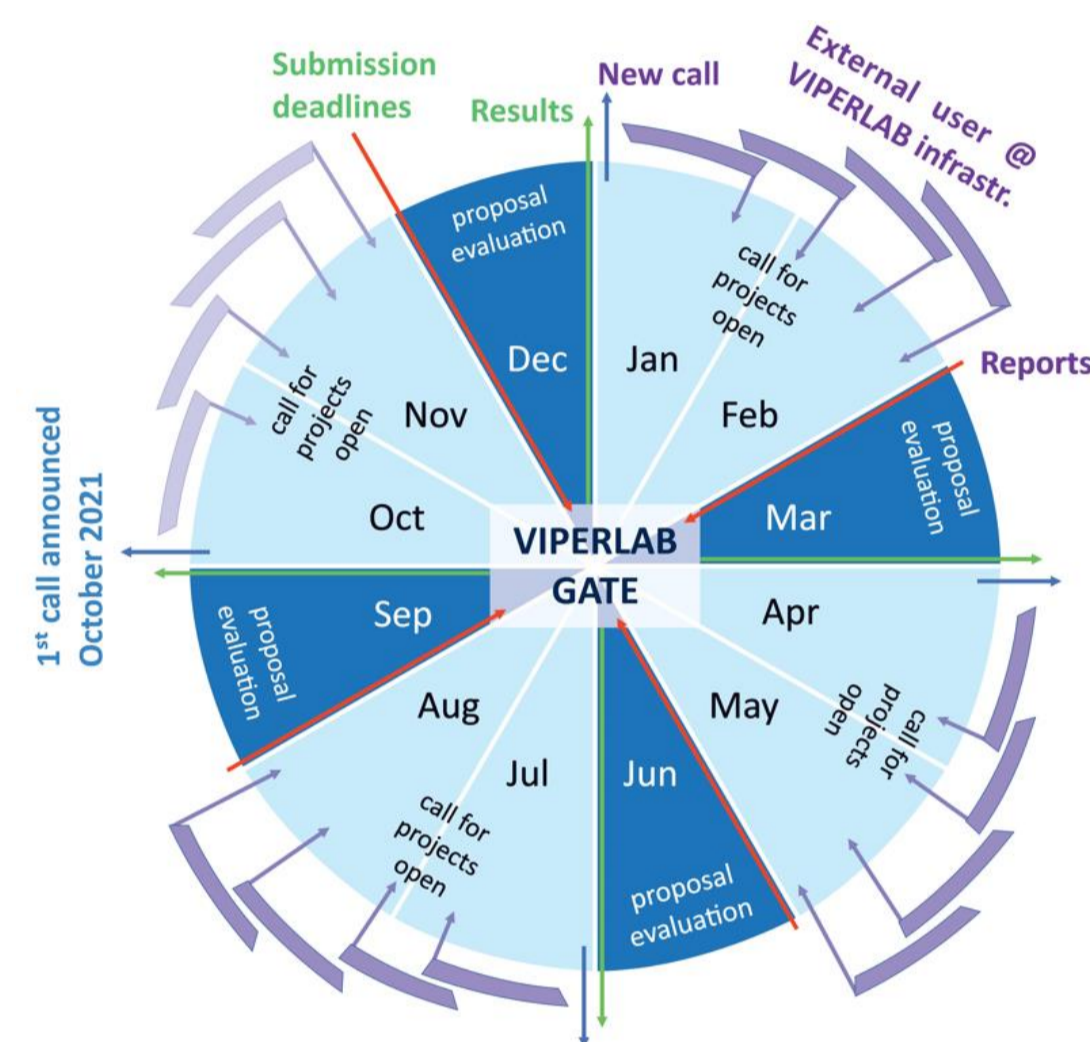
Submission deadlines

Results

New call

External user @ VIPERLAB infrastr.

Reports

proposal evaluation

Dec

Jan

call for projects open

Feb

proposal evaluation

Mar

call for projects open

Nov

Oct

1$^{st}$ call announced October 2021

VIPERLAB GATE

Apr

May

call for projects open

proposal evaluation

Sep

Aug

Jul

call for projects open

Jun

proposal evaluation